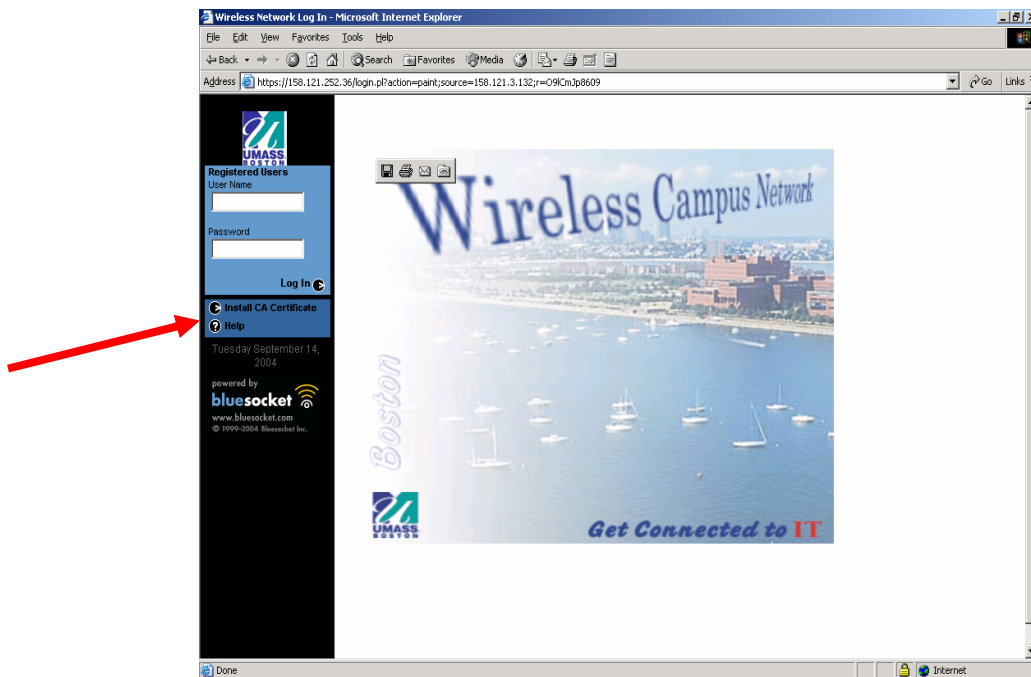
Wireless Network Log In - Microsoft Internet Explorer

File Edit View Favorites Tools Help

Back Search Favorites Media

Address https://158.121.252.36/login.pl?action=paint;source=158.121.3.132;r=O9lCmJp8609

Go Links

UMASS BOSTON

Registered Users
User Name

Password

Log In

Install CA Certificate
Help

Tuesday September 14, 2004

powered by
bluesocket
www.bluesocket.com
© 1999-2004 Bluesocket Inc.

Wireless Campus Network

Boston

UMASS BOSTON

Get Connected to IT

Done

Internet